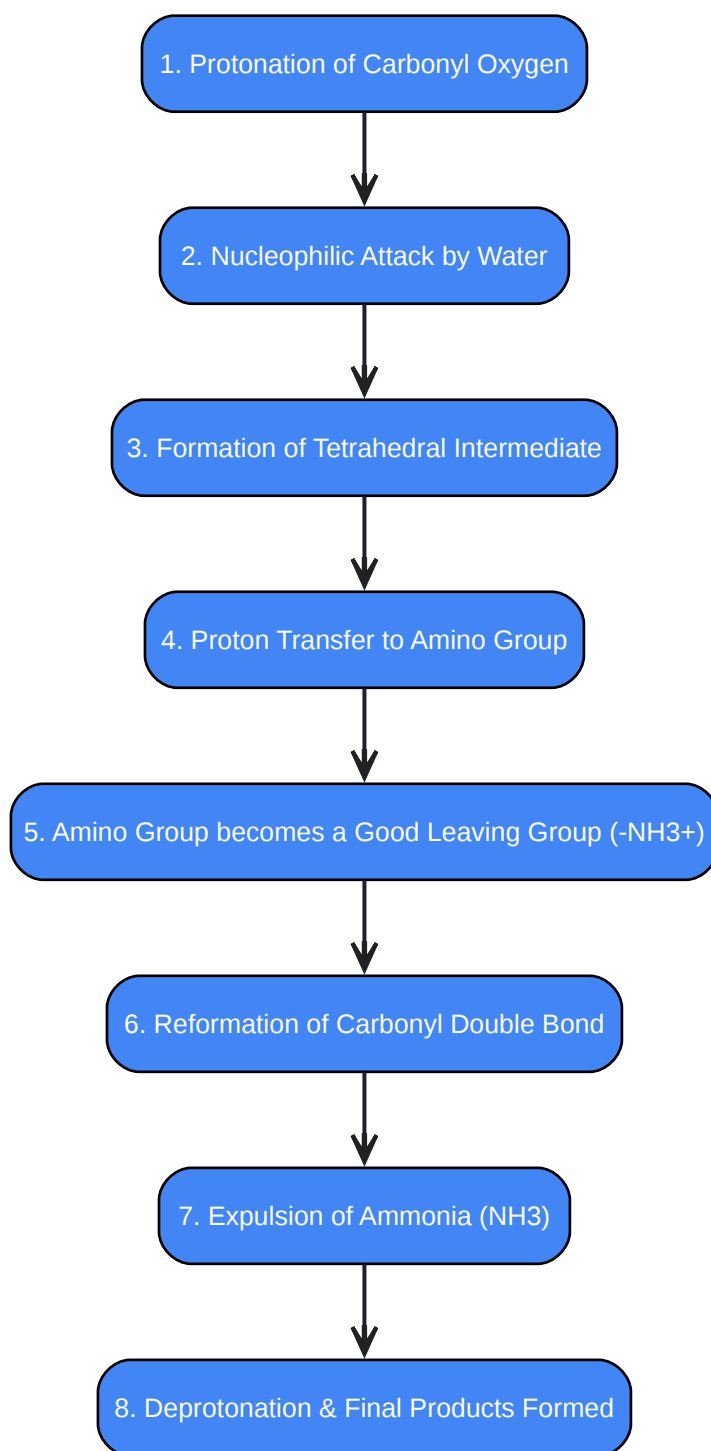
1. Protonation of Carbonyl Oxygen

2. Nucleophilic Attack by Water

3. Formation of Tetrahedral Intermediate

4. Proton Transfer to Amino Group

5. Amino Group becomes a Good Leaving Group (-NH3+)

6. Reformation of Carbonyl Double Bond

7. Expulsion of Ammonia (NH3)

8. Deprotonation & Final Products Formed